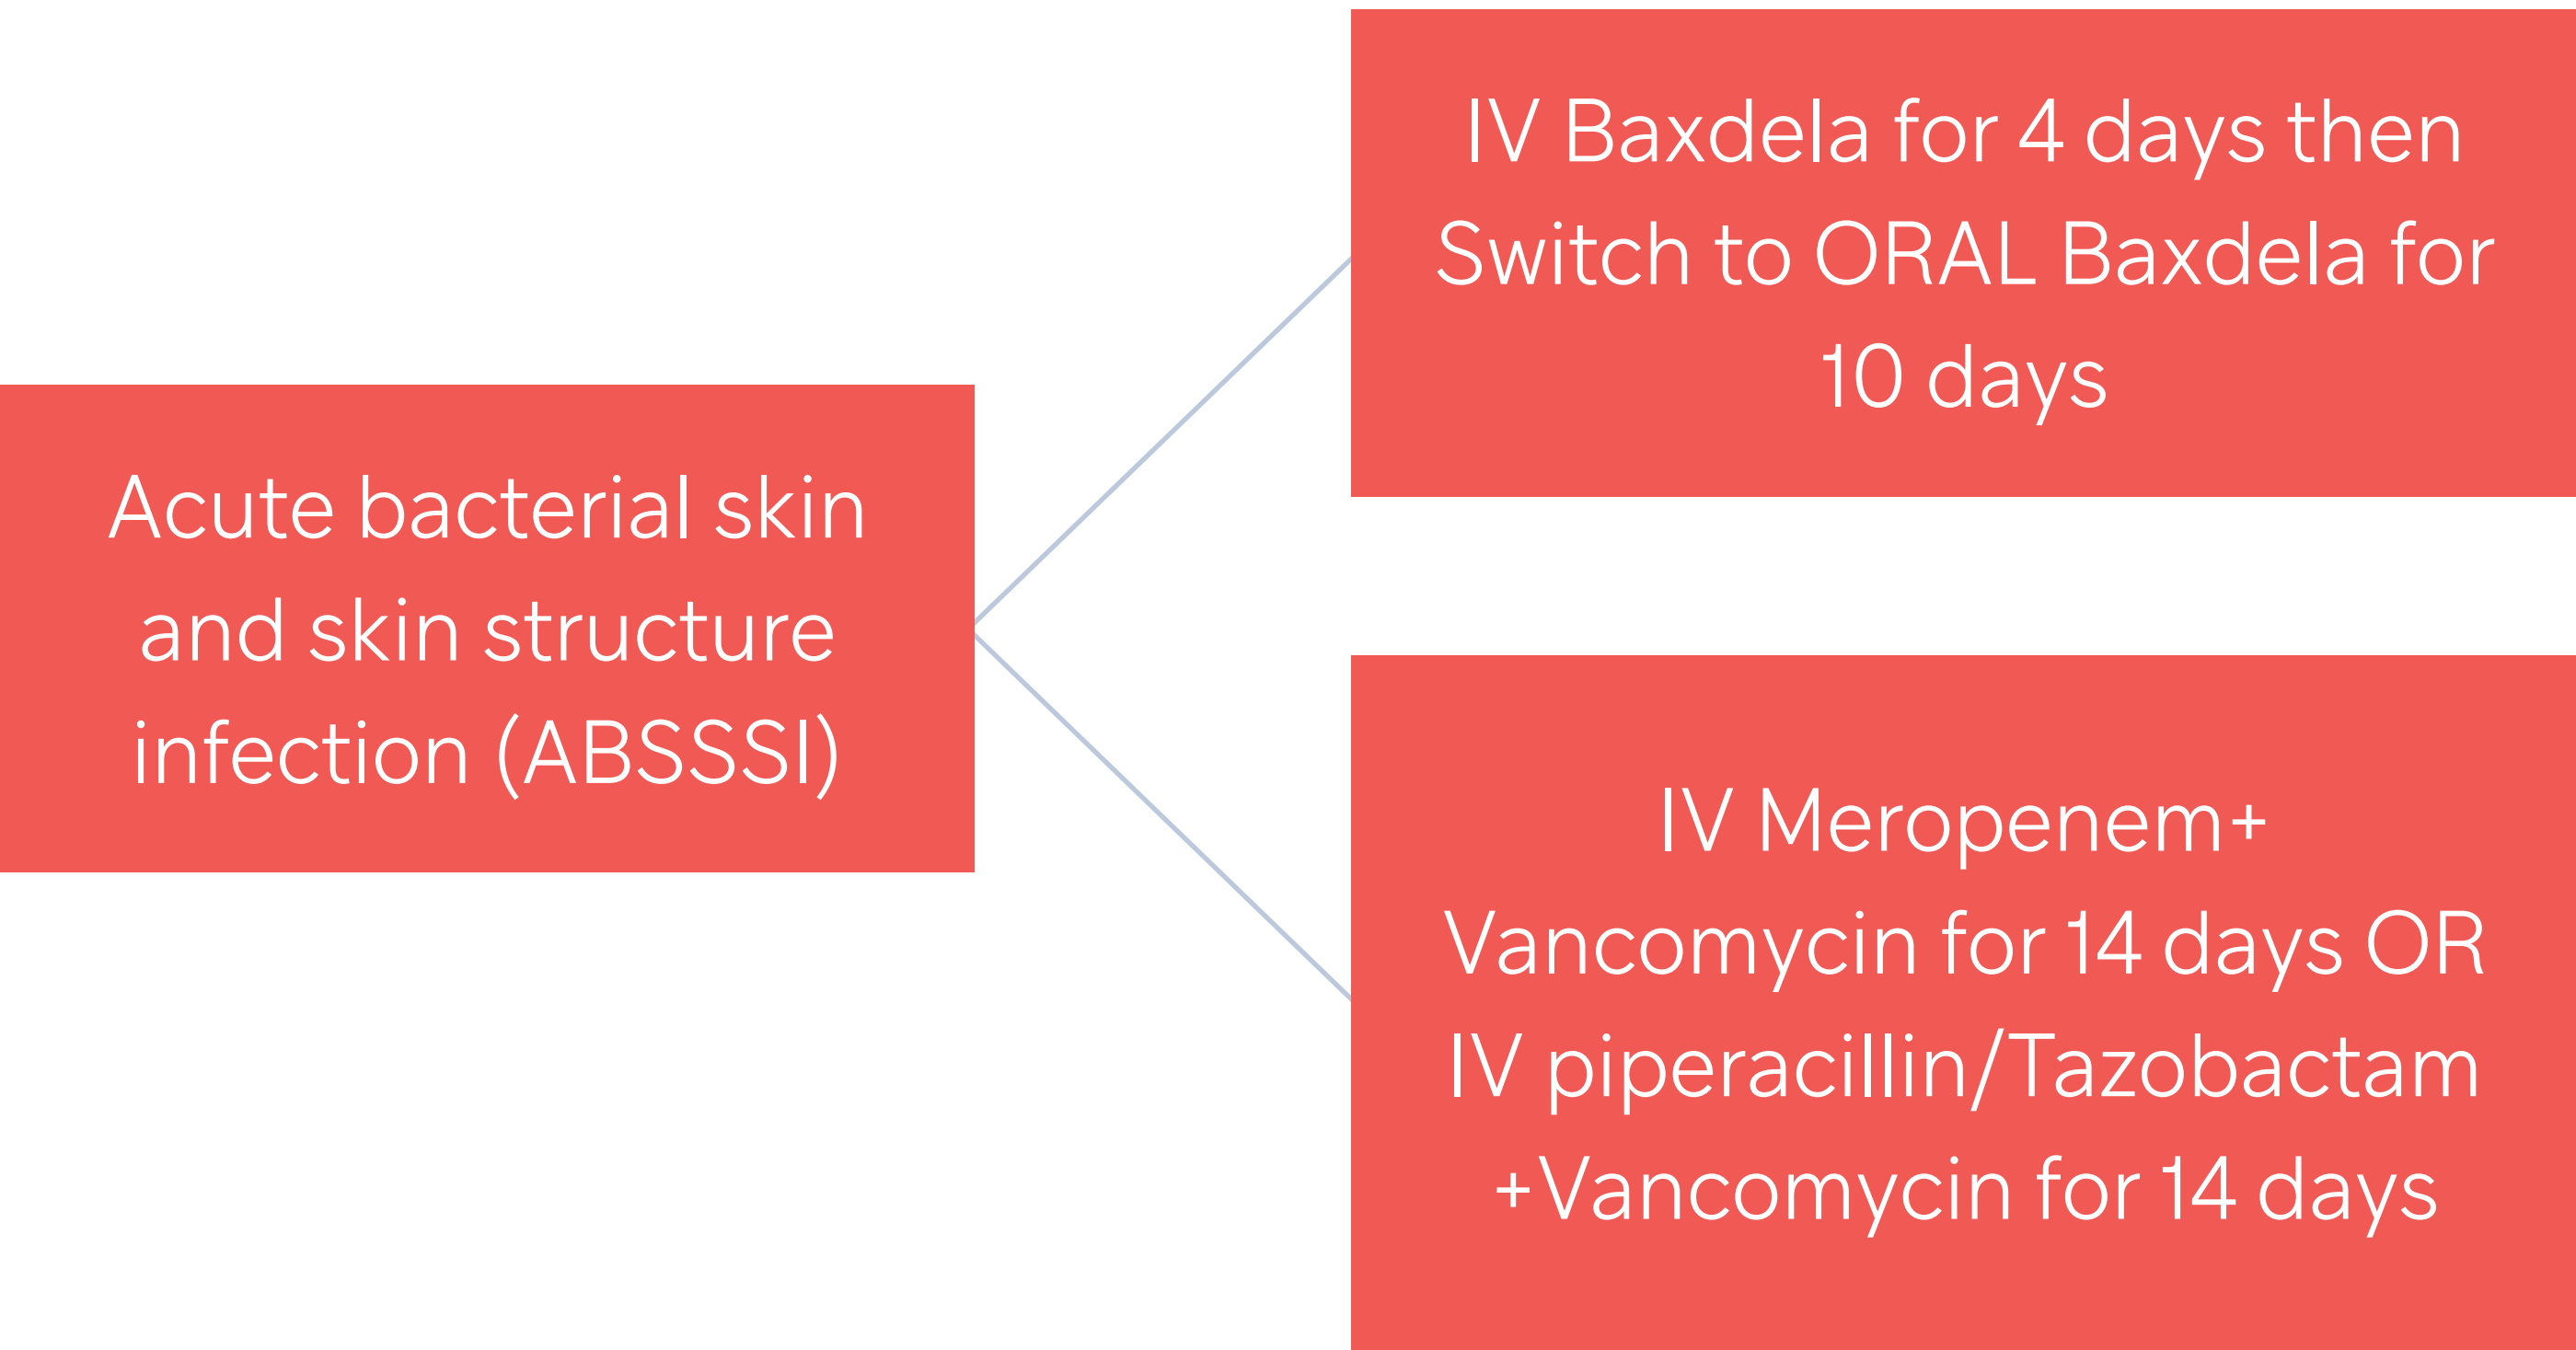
Acute bacterial skin and skin structure infection (ABSSSI)

IV Baxdela for 4 days then Switch to ORAL Baxdela for 10 days

IV Meropenem+ Vancomycin for 14 days OR IV piperacillin/Tazobactam +Vancomycin for 14 days